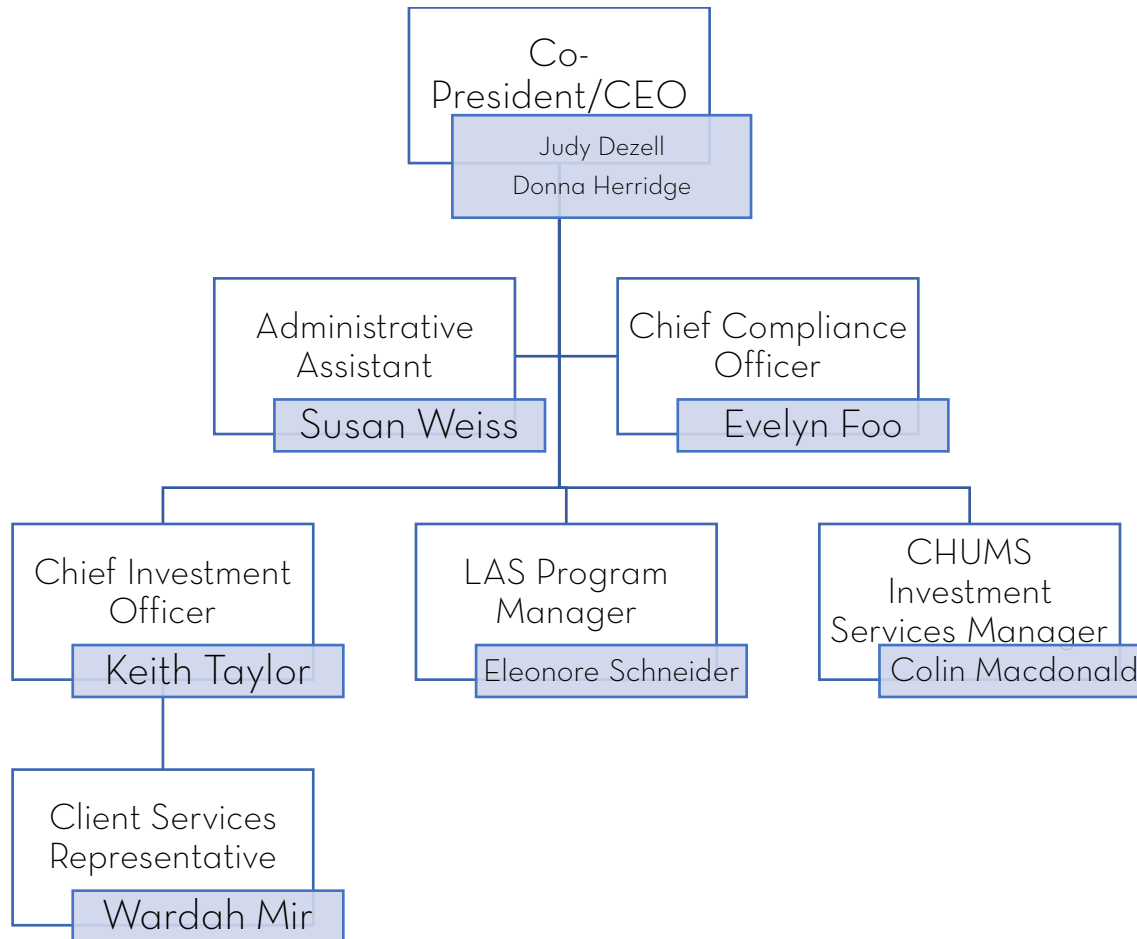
Co-President/CEO

Judy Dezell
Donna Herridge

Administrative Assistant

Susan Weiss

Chief Compliance Officer

Evelyn Foo

Chief Investment Officer

Keith Taylor

LAS Program Manager

Eleonore Schneider

CHUMS Investment Services Manager

Colin Macdonald

Client Services Representative

Wardah Mir